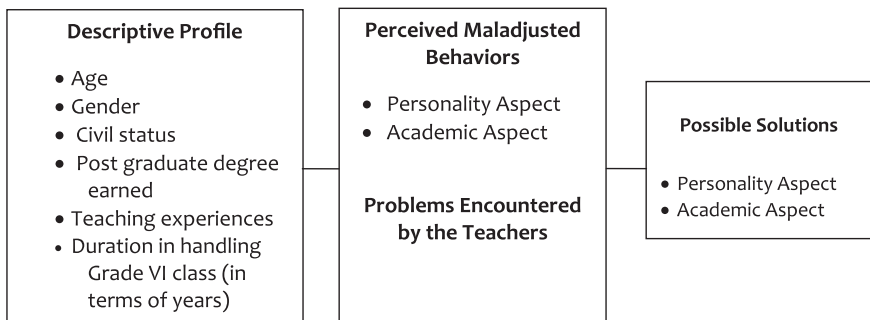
Descriptive Profile

- Age
- Gender
- Civil status
- Post graduate degree earned
- Teaching experiences
- Duration in handling Grade VI class (in terms of years)

Perceived Maladjusted Behaviors

- Personality Aspect
- Academic Aspect

Problems Encountered by the Teachers

Possible Solutions

- Personality Aspect
- Academic Aspect